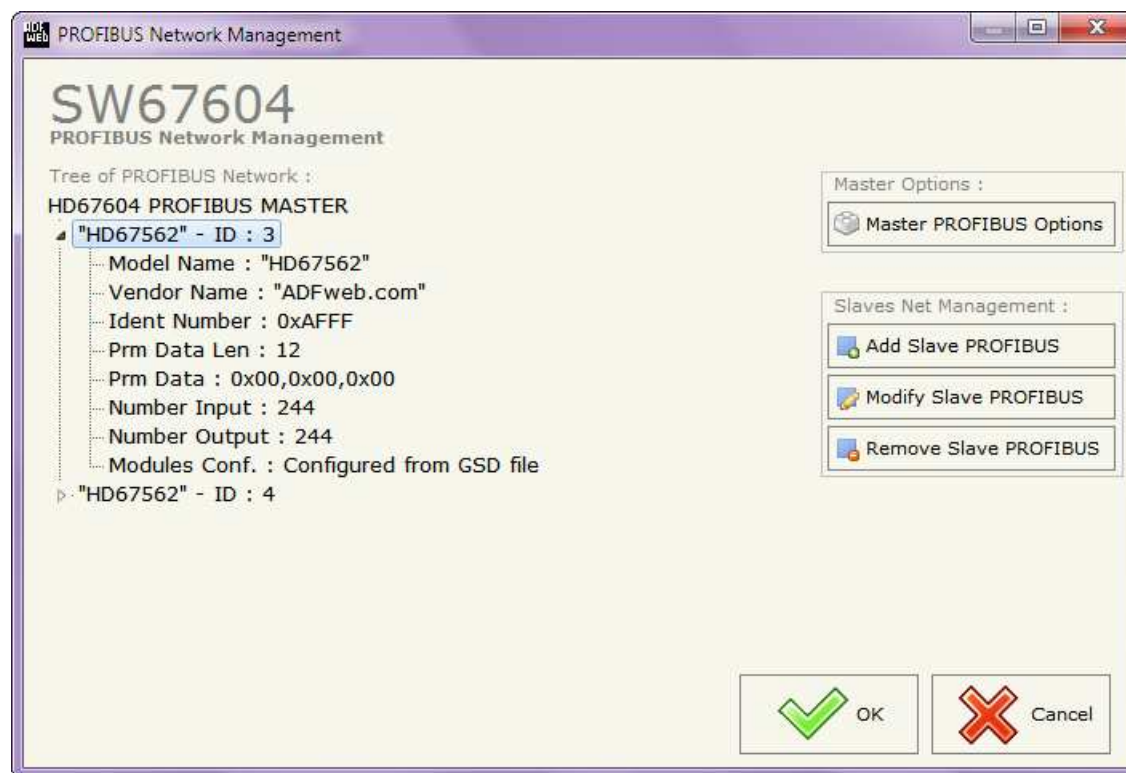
PROFIBUS Network Management

SW67604
PROFIBUS Network Management

Tree of PROFIBUS Network :
HD67604 PROFIBUS MASTER
"HD67562" - ID : 3
Model Name : "HD67562"
Vendor Name : "ADFweb.com"
Ident Number : 0xAFFF
Prm Data Len : 12
Prm Data : 0x00,0x00,0x00
Number Input : 244
Number Output : 244
Modules Conf. : Configured from GSD file
"HD67562" - ID : 4

Master Options :
Master PROFIBUS Options

Slaves Net Management :
Add Slave PROFIBUS
Modify Slave PROFIBUS
Remove Slave PROFIBUS

OK
Cancel